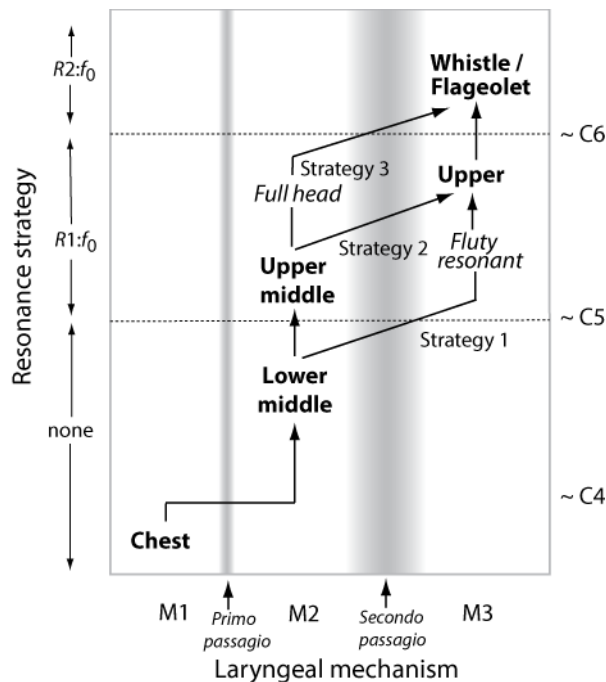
Resonance strategy

$R2:f_0$

$R1:f_0$

none

Whistle / Flageolet

Strategy 3

Full head

Upper

Strategy 2

Fluty resonant

Upper middle

Strategy 1

Lower middle

Chest

~ C6

~ C5

~ C4

M1

Primo passagio

M2

Secondo passagio

M3

Laryngeal mechanism